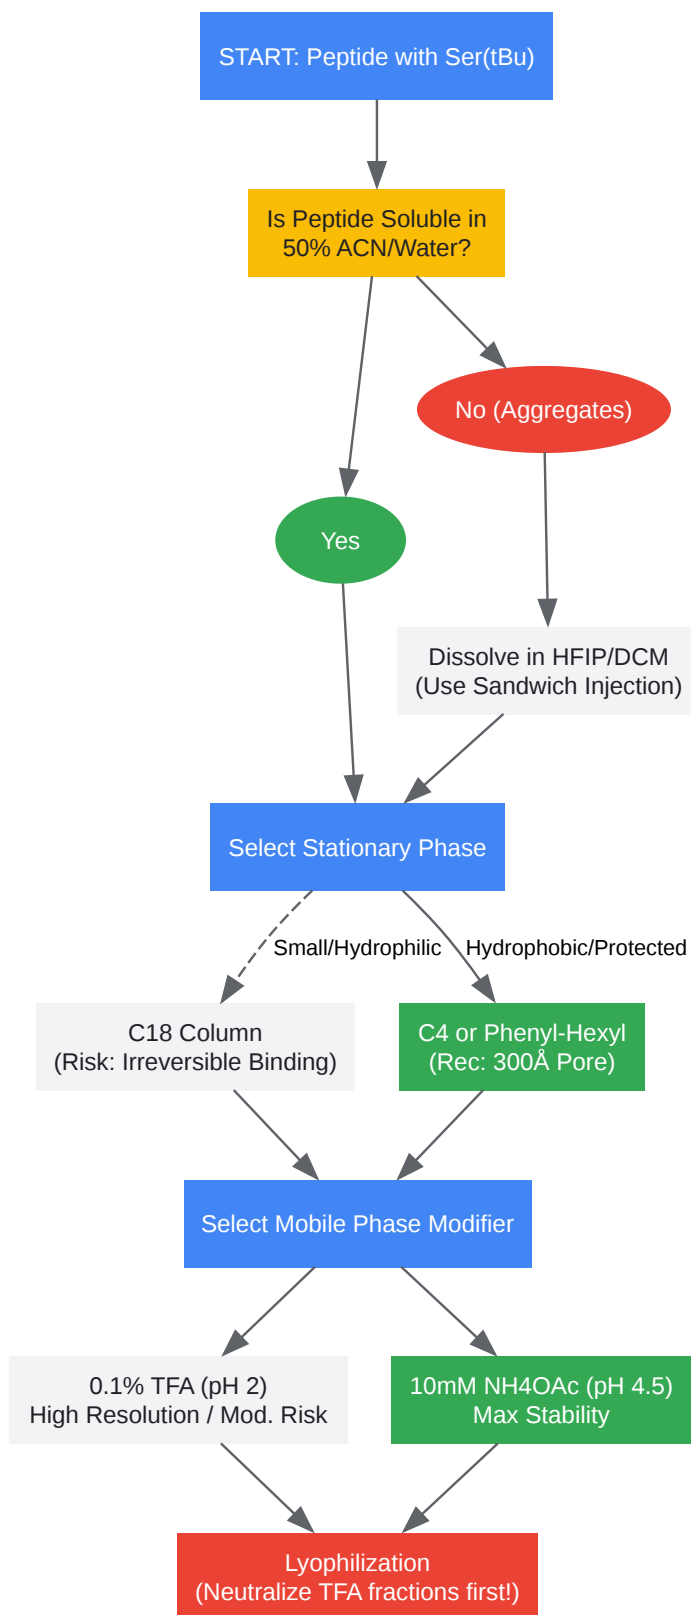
START: Peptide with Ser(tBu)

Is Peptide Soluble in 50% ACN/Water?

No (Aggregates)

Yes

Dissolve in HFIP/DCM (Use Sandwich Injection)

Select Stationary Phase

Small/Hydrophilic

Hydrophobic/Protected

C18 Column (Risk: Irreversible Binding)

C4 or Phenyl-Hexyl (Rec: 300Å Pore)

Select Mobile Phase Modifier

0.1% TFA (pH 2) High Resolution / Mod. Risk

10mM NH4OAc (pH 4.5) Max Stability

Lyophilization (Neutralize TFA fractions first!)